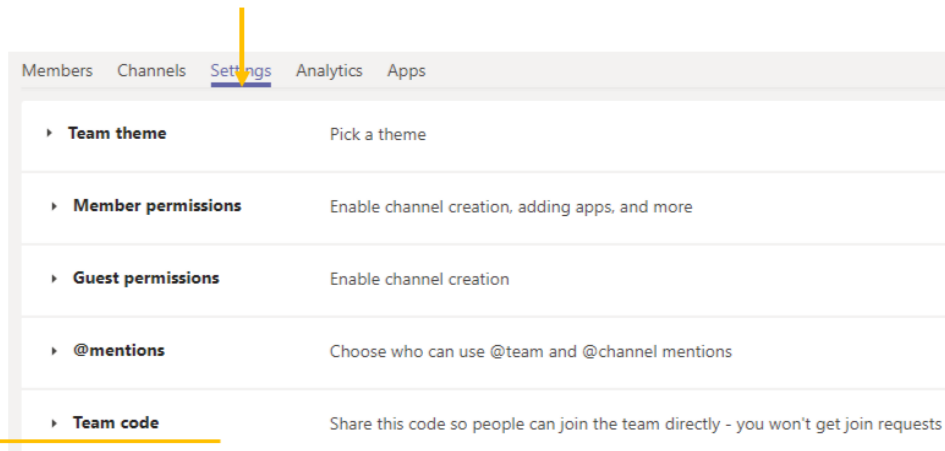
Members Channels Settings Analytics Apps

Team theme Pick a theme

Member permissions Enable channel creation, adding apps, and more

Guest permissions Enable channel creation

@mentions Choose who can use @team and @channel mentions

Team code Share this code so people can join the team directly - you won't get join requests